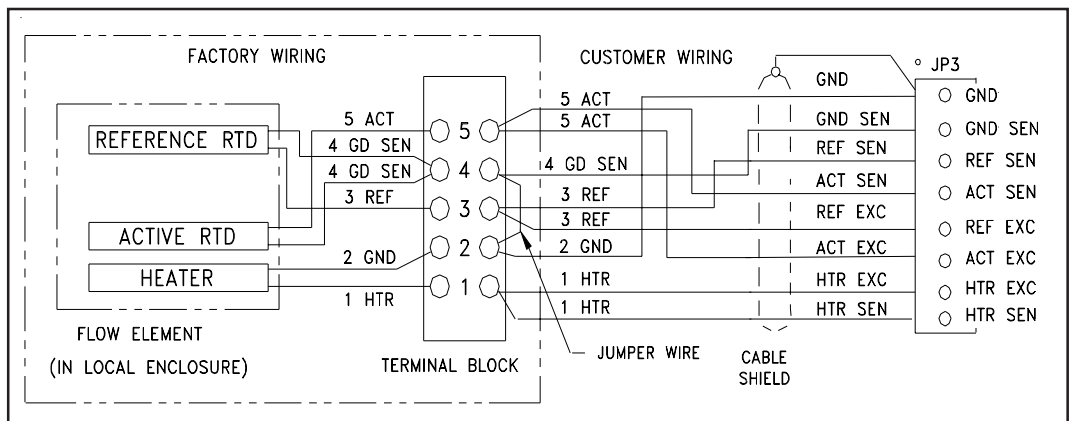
FACTORY WIRING

CUSTOMER WIRING

JP3

REFERENCE RTD

ACTIVE RTD

HEATER

5 ACT
4 GD SEN
4 GD SEN
3 REF
2 GND
1 HTR

5
4
3
2
1

5 ACT
5 ACT
4 GD SEN
3 REF
3 REF
2 GND
1 HTR
1 HTR

GND
GND SEN
REF SEN
ACT SEN
REF EXC
ACT EXC
HTR EXC
HTR SEN

GND
GND SEN
REF SEN
ACT SEN
REF EXC
ACT EXC
HTR EXC
HTR SEN

FLOW ELEMENT

(IN LOCAL ENCLOSURE)

TERMINAL BLOCK

JUMPER WIRE

CABLE SHIELD